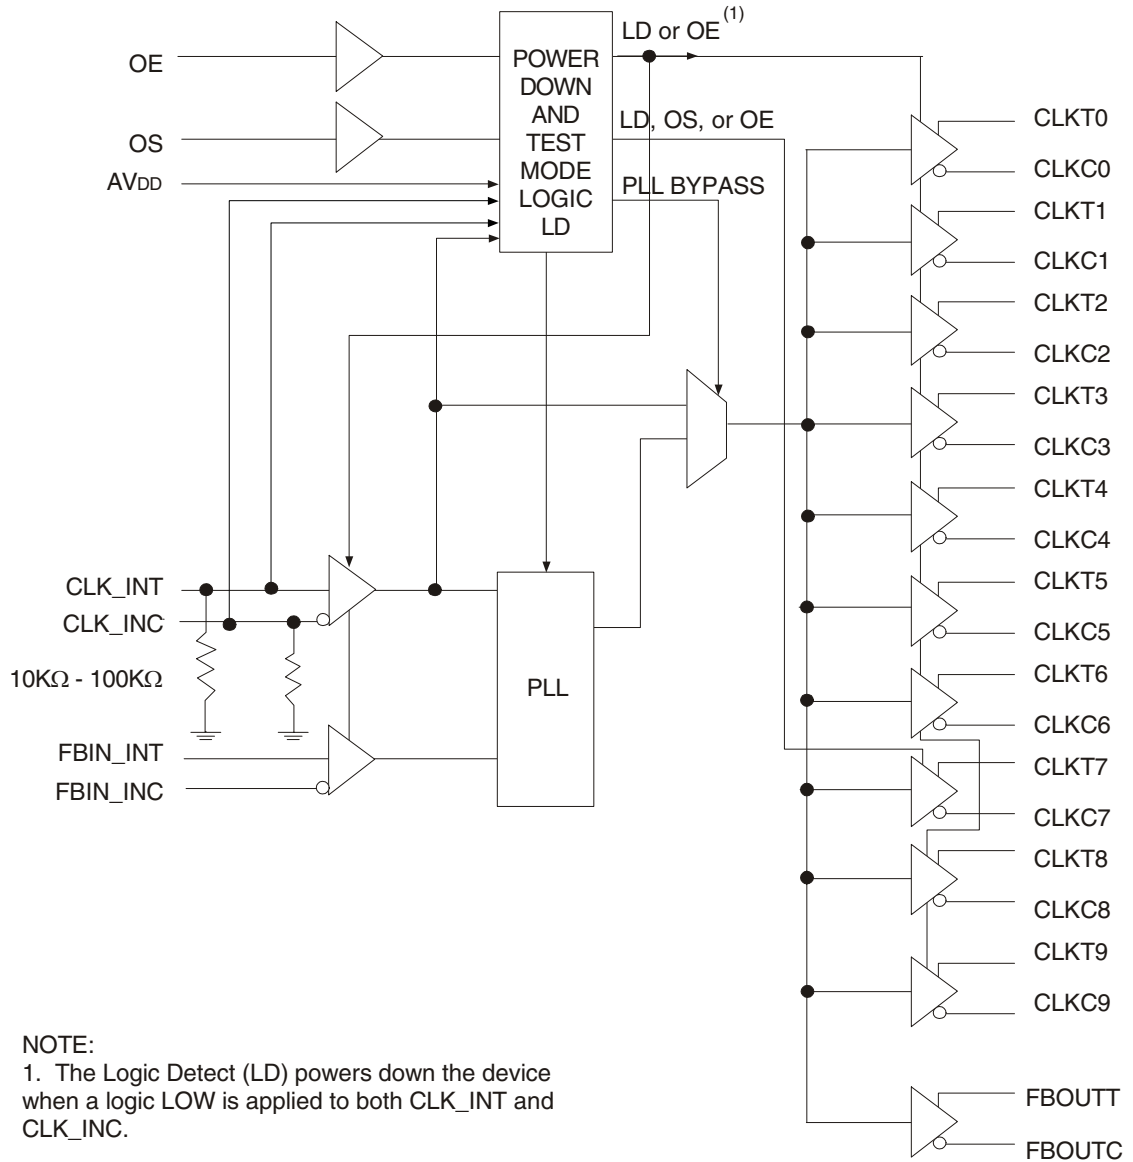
OE
OS
$AV_{DD}$
POWER DOWN AND TEST MODE LOGIC LD
LD or OE$^{(1)}$
LD, OS, or OE
PLL BYPASS
CLKT0
CLKC0
CLKT1
CLKC1
CLKT2
CLKC2
CLKT3
CLKC3
CLKT4
CLKC4
CLKT5
CLKC5
CLKT6
CLKC6
CLKT7
CLKC7
CLKT8
CLKC8
CLKT9
CLKC9
FBOUTT
FBOUTC
CLK_INT
CLK_INC
10KΩ - 100KΩ
PLL
FBIN_INT
FBIN_INC

NOTE:
1. The Logic Detect (LD) powers down the device when a logic LOW is applied to both CLK_INT and CLK_INC.